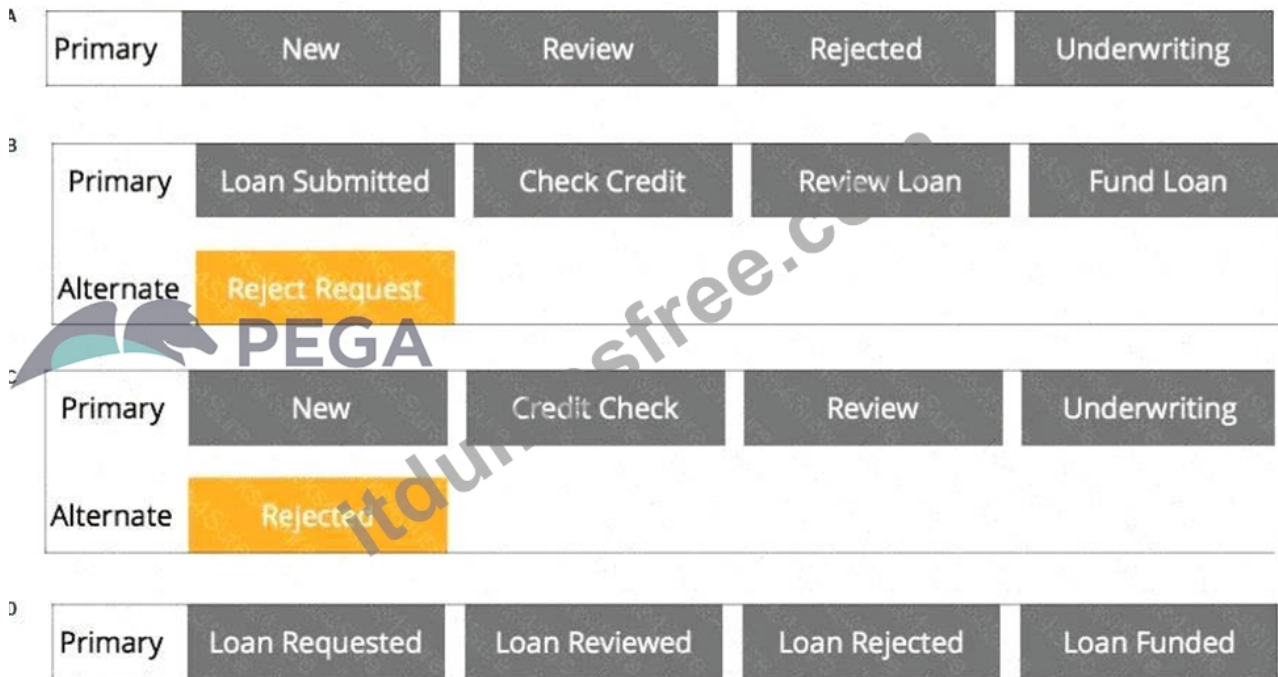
A

| Primary | New | Review | Rejected | Underwriting |
|---|---|---|---|---|

B

| Primary | Loan Submitted | Check Credit | Review Loan | Fund Loan |
|---|---|---|---|---|
| Alternate | Reject Request | | | |

PEGA

itdumpsfree.com

C

| Primary | New | Credit Check | Review | Underwriting |
|---|---|---|---|---|
| Alternate | Rejected | | | |

D

| Primary | Loan Requested | Loan Reviewed | Loan Rejected | Loan Funded |
|---|---|---|---|---|